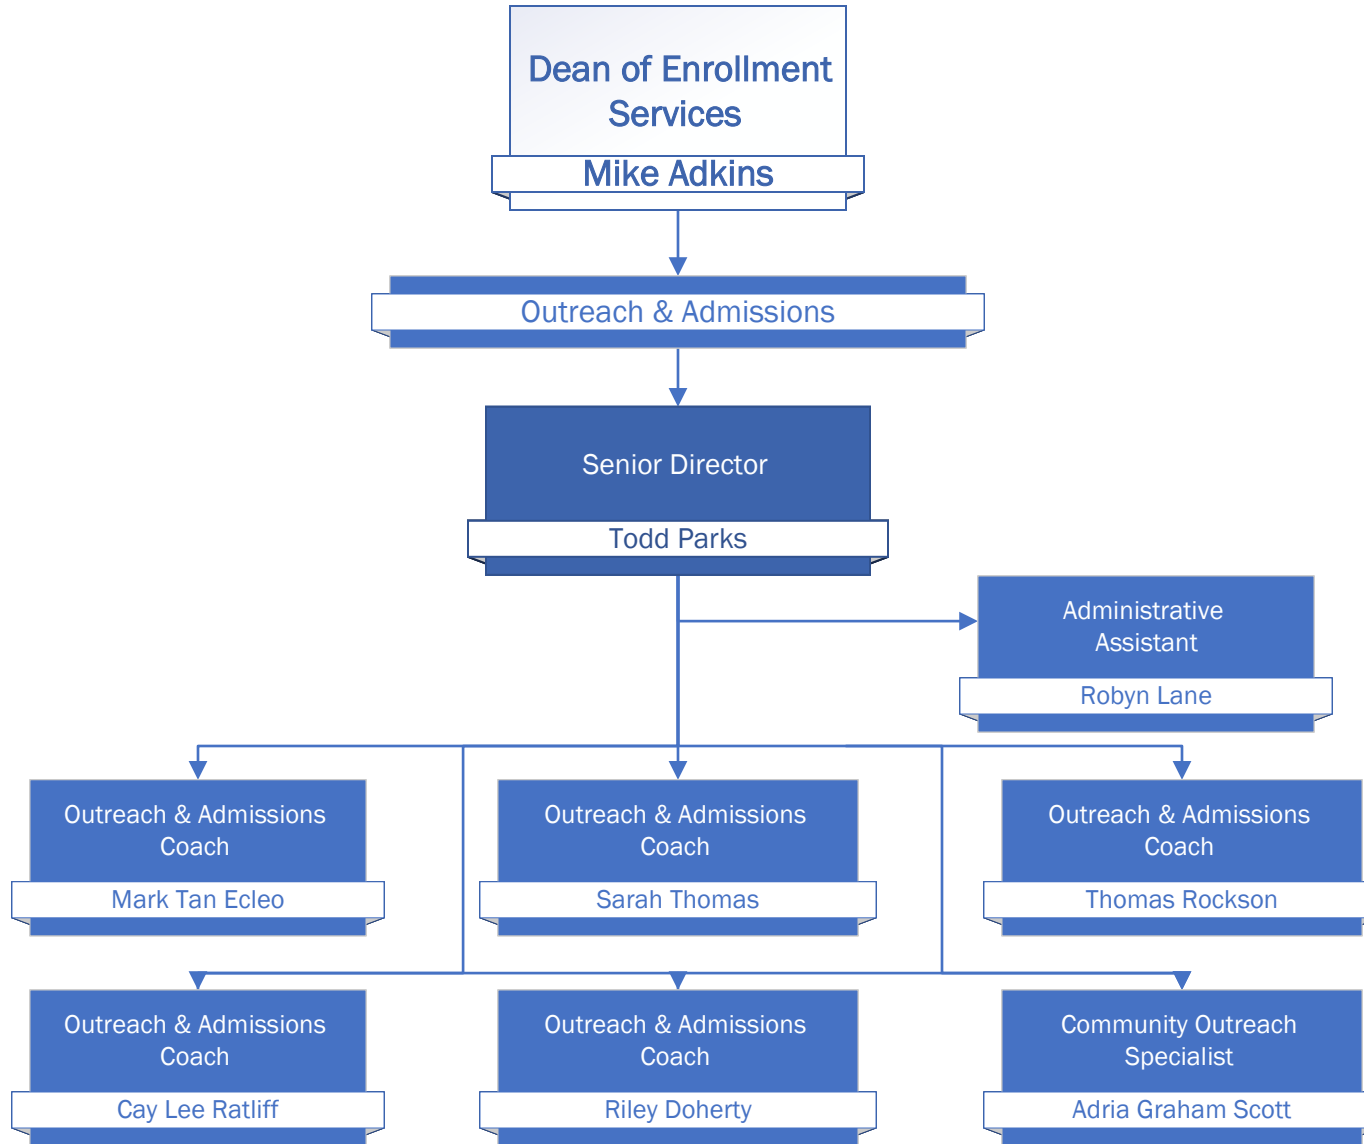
Dean of Enrollment Services

Mike Adkins

Outreach & Admissions

Senior Director

Todd Parks

Administrative Assistant

Robyn Lane

Outreach & Admissions Coach

Mark Tan Ecleo

Outreach & Admissions Coach

Sarah Thomas

Outreach & Admissions Coach

Thomas Rockson

Outreach & Admissions Coach

Cay Lee Ratliff

Outreach & Admissions Coach

Riley Doherty

Community Outreach Specialist

Adria Graham Scott